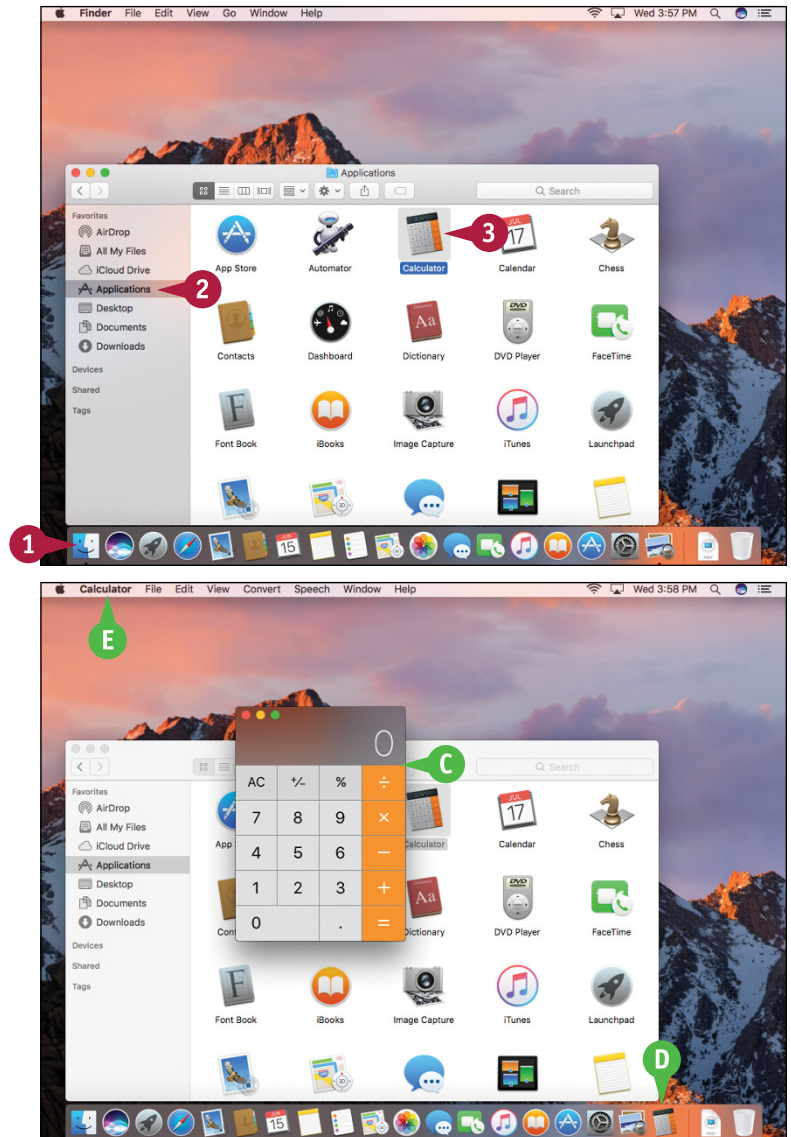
Finder File Edit View Go Window Help
Wed 3:57 PM

Applications

Search

Favorites
AirDrop
All My Files
iCloud Drive
Applications
Desktop
Documents
Downloads
Devices
Shared
Tags

App Store
Automator
Calculator
Calendar
Chess
Contacts
Dashboard
Dictionary
DVD Player
FaceTime
Font Book
iBooks
Image Capture
iTunes
Launchpad

1
2
3

Calculator File Edit View Convert Speech Window Help
Wed 3:58 PM

E

0

| AC | +/− | % | ÷ |
|---|---|---|---|
| 7 | 8 | 9 | × |
| 4 | 5 | 6 | − |
| 1 | 2 | 3 | + |
| 0 | | . | = |

C

Search

Favorites
AirDrop
All My Files
iCloud Drive
Applications
Desktop
Documents
Downloads
Devices
Shared
Tags

App
Calculator
Calendar
Chess
Cont
Dictionary
DVD Player
FaceTime
Font Book
iBooks
Image Capture
iTunes
Launchpad

D